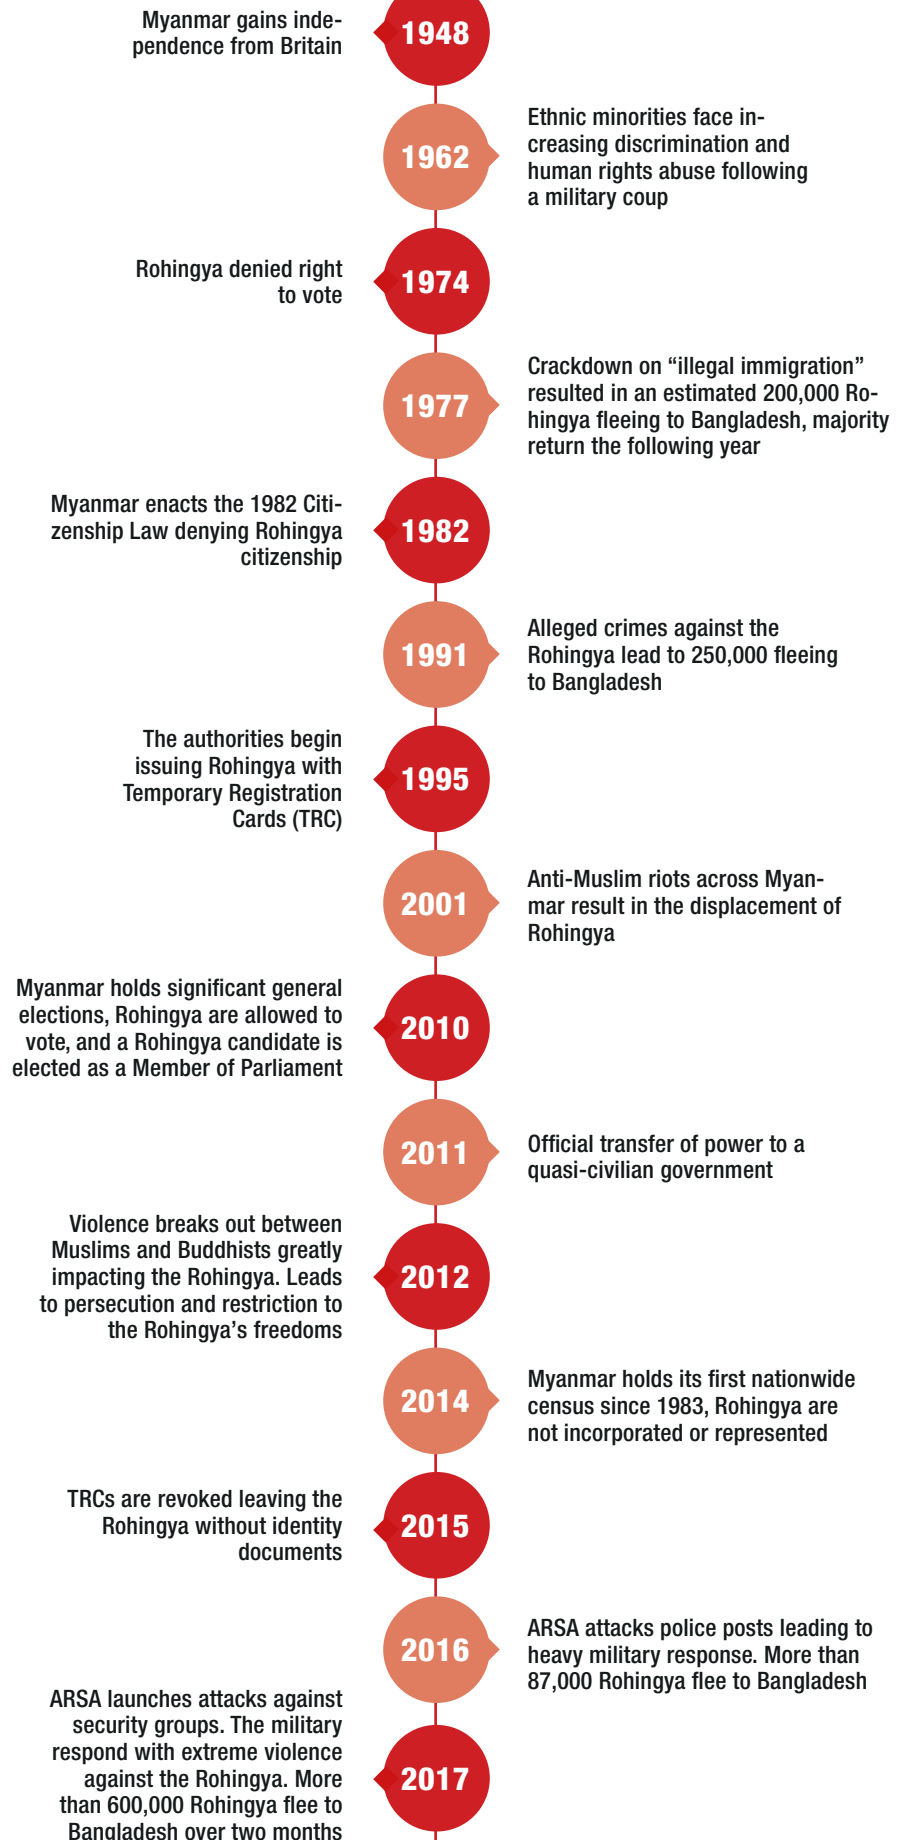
Myanmar gains independence from Britain

1948

1962

Ethnic minorities face increasing discrimination and human rights abuse following a military coup

Rohingya denied right to vote

1974

1977

Crackdown on "illegal immigration" resulted in an estimated 200,000 Rohingya fleeing to Bangladesh, majority return the following year

Myanmar enacts the 1982 Citizenship Law denying Rohingya citizenship

1982

1991

Alleged crimes against the Rohingya lead to 250,000 fleeing to Bangladesh

The authorities begin issuing Rohingya with Temporary Registration Cards (TRC)

1995

2001

Anti-Muslim riots across Myanmar result in the displacement of Rohingya

Myanmar holds significant general elections, Rohingya are allowed to vote, and a Rohingya candidate is elected as a Member of Parliament

2010

2011

Official transfer of power to a quasi-civilian government

Violence breaks out between Muslims and Buddhists greatly impacting the Rohingya. Leads to persecution and restriction to the Rohingya's freedoms

2012

2014

Myanmar holds its first nationwide census since 1983, Rohingya are not incorporated or represented

TRCs are revoked leaving the Rohingya without identity documents

2015

2016

ARSA attacks police posts leading to heavy military response. More than 87,000 Rohingya flee to Bangladesh

ARSA launches attacks against security groups. The military respond with extreme violence against the Rohingya. More than 600,000 Rohingya flee to Bangladesh over two months

2017